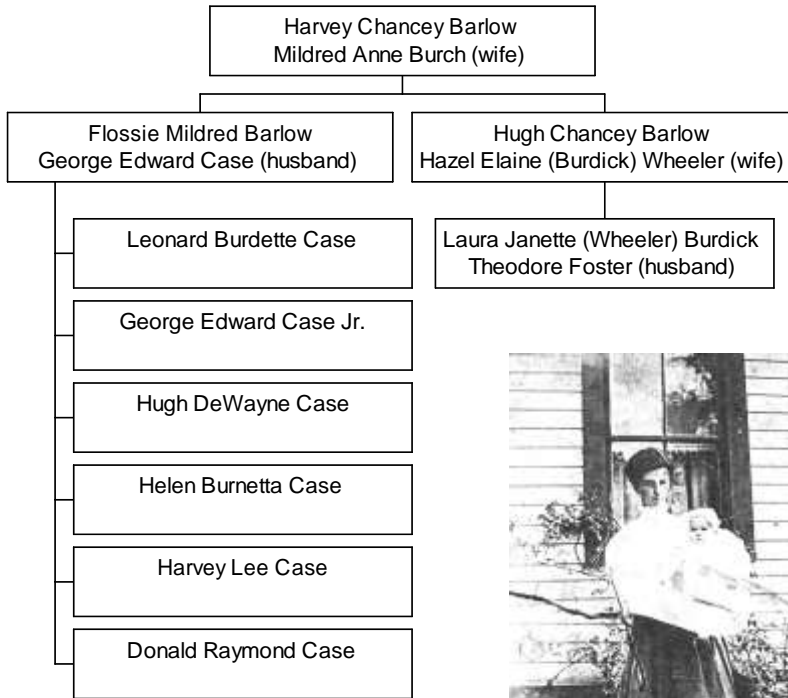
Harvey Chancey Barlow
Mildred Anne Burch (wife)

Flossie Mildred Barlow
George Edward Case (husband)

Hugh Chancey Barlow
Hazel Elaine (Burdick) Wheeler (wife)

Leonard Burdette Case

George Edward Case Jr.

Hugh DeWayne Case

Helen Burnetta Case

Harvey Lee Case

Donald Raymond Case

Laura Janette (Wheeler) Burdick
Theodore Foster (husband)